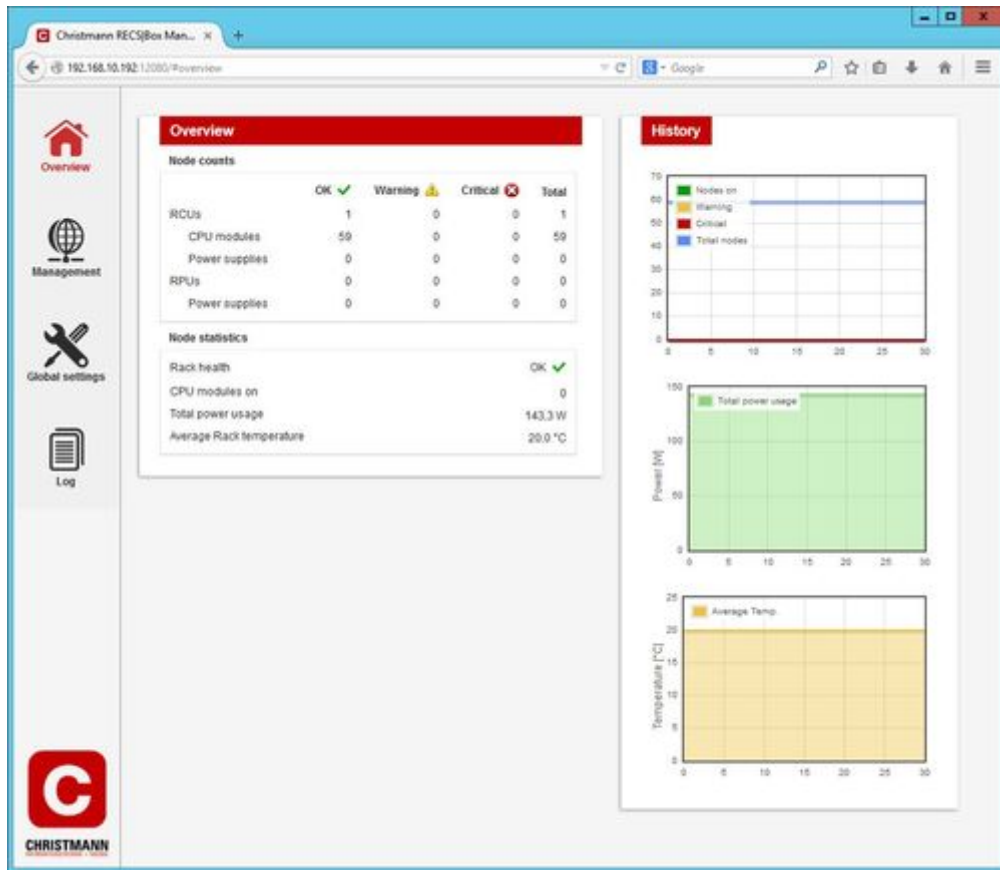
Christmann RECS|Box Man... ×

192.168.10.192:12080/#overview

Google

Overview

Management

Global settings

Log

CHRISTMANN

Overview

Node counts

| | OK | Warning | Critical | Total |
|---|---|---|---|---|
| RCUs | 1 | 0 | 0 | 1 |
| CPU modules | 59 | 0 | 0 | 59 |
| Power supplies | 0 | 0 | 0 | 0 |
| RPUs | 0 | 0 | 0 | 0 |
| Power supplies | 0 | 0 | 0 | 0 |

Node statistics

| | |
|---|---|
| Rack health | OK |
| CPU modules on | 0 |
| Total power usage | 143,3 W |
| Average Rack temperature | 20,0 °C |

History

70 60 50 40 30 20 10 0

Nodes on
Warning
Critical
Total nodes

0 5 10 15 20 25 30

150 100 50 0

Power [W]

Total power usage

0 5 10 15 20 25 30

25 20 15 10 5 0

Temperature [°C]

Average Temp.

0 5 10 15 20 25 30